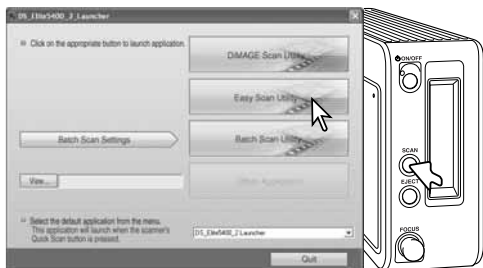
DS_Elite5400_2_Launcher

Click on the appropriate button to launch application.

DiMAGE Scan Utility

Easy Scan Utility

Batch Scan Settings

Batch Scan Utility

View...

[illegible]

Select the default application from the menu. This application will launch when the scanner's Quick Scan button is pressed.

DS_Elite5400_2 Launcher

Quit

ON/OFF

SCAN

EJECT

FOCUS